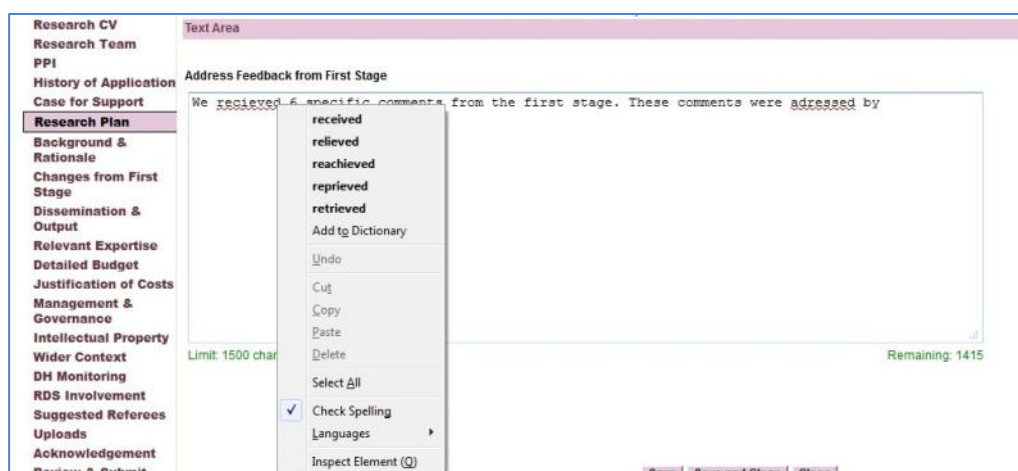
Research CV
Research Team
PPI
History of Application
Case for Support
Research Plan
Background & Rationale
Changes from First Stage
Dissemination & Output
Relevant Expertise
Detailed Budget
Justification of Costs
Management & Governance
Intellectual Property
Wider Context
DH Monitoring
RDS Involvement
Suggested Referees
Uploads
Acknowledgement
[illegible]

Text Area

Address Feedback from First Stage

We recieved 6 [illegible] from the first stage. These comments were adressed by

received
relieved
reachieved
reprieved
retrieved
Add to Dictionary
Undo
Cut
Copy
Paste
Delete
Select All
Check Spelling
Languages
Inspect Element (Q)

Limit: 1500 char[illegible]

Remaining: 1415

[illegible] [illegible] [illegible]